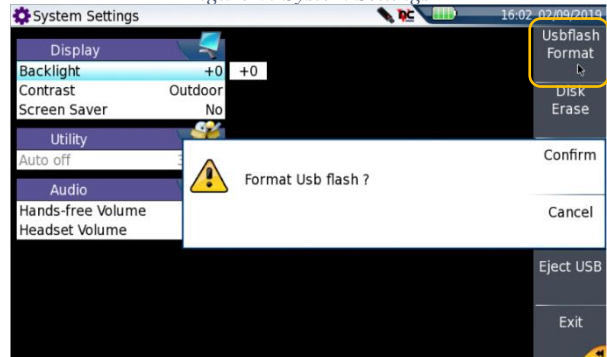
System Settings

16:02 02/09/2019

Display
Backlight +0 +0
Contrast Outdoor
Screen Saver No

Utility
Auto off 3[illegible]

Audio
Hands-free Volume
Headset Volume

Format Usb flash ?

Usbflash Format

Disk Erase

Confirm

Cancel

Eject USB

Exit